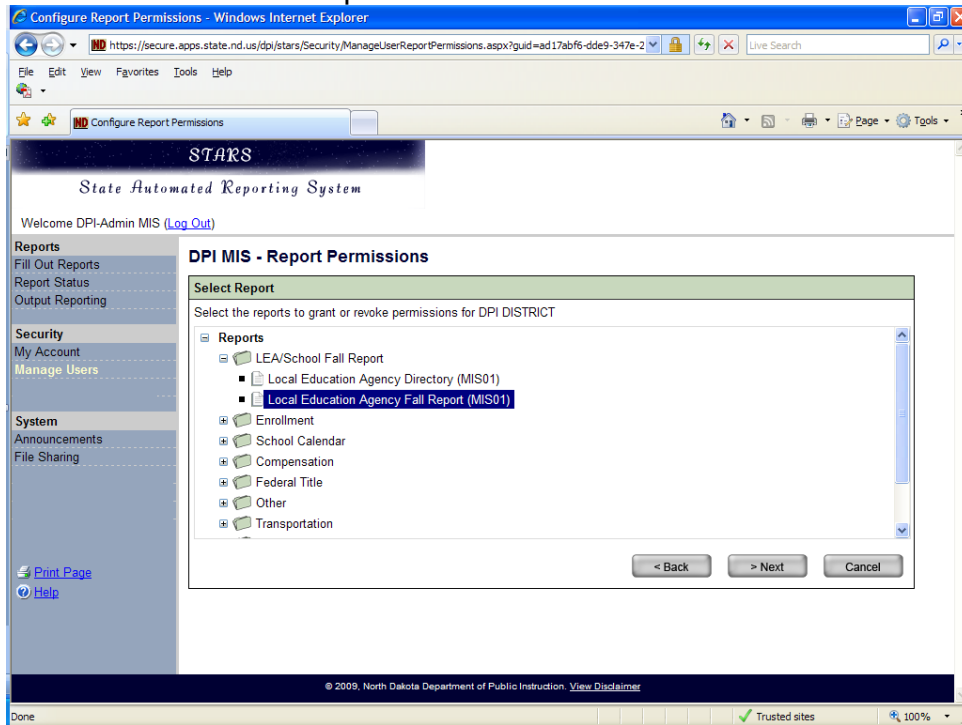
Configure Report Permissions - Windows Internet Explorer

https://secure.apps.state.nd.us/dpi/stars/Security/ManageUserReportPermissions.aspx?guid=ad17abf6-dde9-347e-2

Live Search

File Edit View Favorites Tools Help

Configure Report Permissions

Page Tools

STARS

State Automated Reporting System

Welcome DPI-Admin MIS (Log Out)

Reports
Fill Out Reports
Report Status
Output Reporting

Security
My Account
Manage Users

System
Announcements
File Sharing

Print Page
Help

DPI MIS - Report Permissions

Select Report

Select the reports to grant or revoke permissions for DPI DISTRICT

Reports
LEA/School Fall Report
Local Education Agency Directory (MIS01)
Local Education Agency Fall Report (MIS01)
Enrollment
School Calendar
Compensation
Federal Title
Other
Transportation

< Back
> Next
Cancel

© 2009, North Dakota Department of Public Instruction. View Disclaimer

Done

Trusted sites

100%